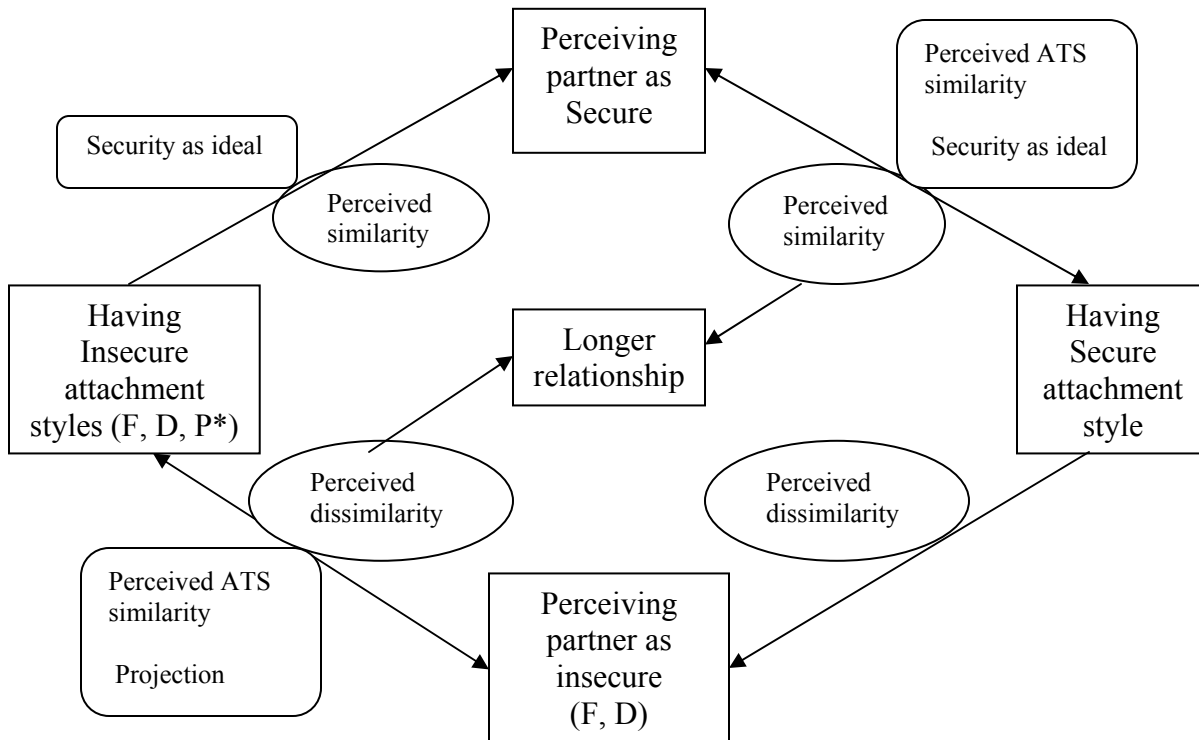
Perceiving partner as Secure

Perceived ATS similarity

Security as ideal

Security as ideal

Perceived similarity

Perceived similarity

Having Insecure attachment styles (F, D, P*)

Longer relationship

Having Secure attachment style

Perceived dissimilarity

Perceived dissimilarity

Perceived ATS similarity

Projection

Perceiving partner as insecure (F, D)